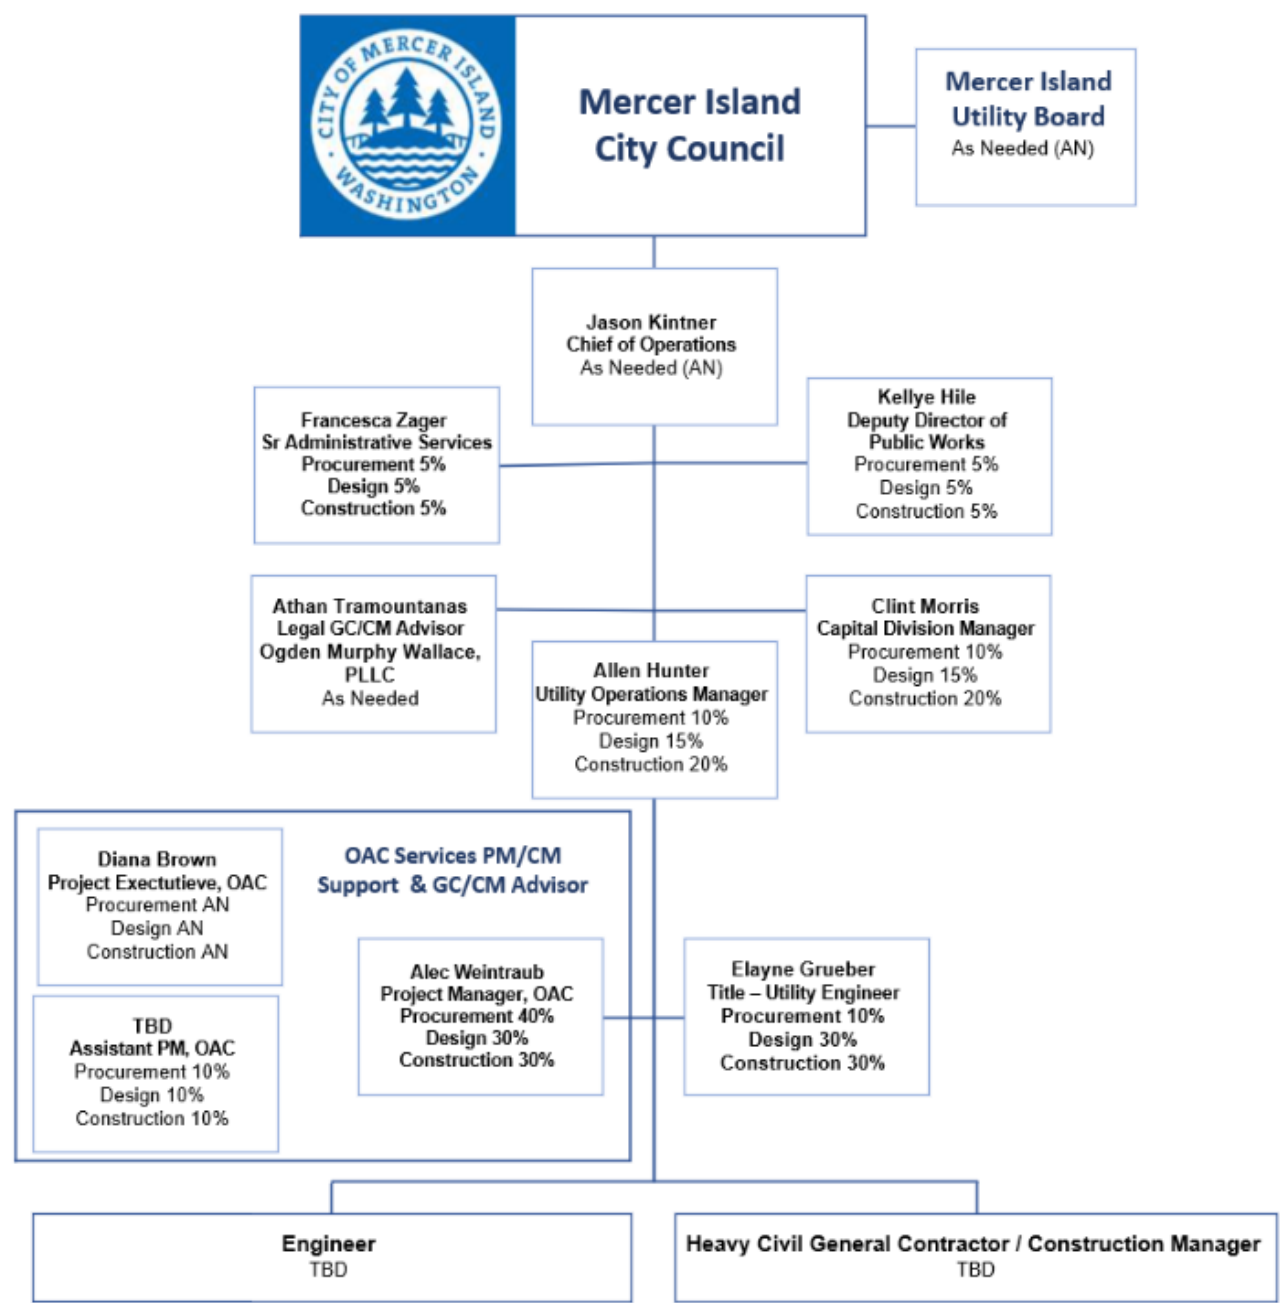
CITY OF MERCER ISLAND WASHINGTON

Mercer Island City Council

Mercer Island Utility Board
As Needed (AN)

Jason Kintner
Chief of Operations
As Needed (AN)

Francesca Zager
Sr Administrative Services
Procurement 5%
Design 5%
Construction 5%

Kellye Hile
Deputy Director of Public Works
Procurement 5%
Design 5%
Construction 5%

Athan Tramountanas
Legal GC/CM Advisor
Ogden Murphy Wallace, PLLC
As Needed

Clint Morris
Capital Division Manager
Procurement 10%
Design 15%
Construction 20%

Allen Hunter
Utility Operations Manager
Procurement 10%
Design 15%
Construction 20%

OAC Services PM/CM Support & GC/CM Advisor

Diana Brown
Project Exectutieve, OAC
Procurement AN
Design AN
Construction AN

TBD
Assistant PM, OAC
Procurement 10%
Design 10%
Construction 10%

Alec Weintraub
Project Manager, OAC
Procurement 40%
Design 30%
Construction 30%

Elayne Grueber
Title – Utility Engineer
Procurement 10%
Design 30%
Construction 30%

Engineer
TBD

Heavy Civil General Contractor / Construction Manager
TBD